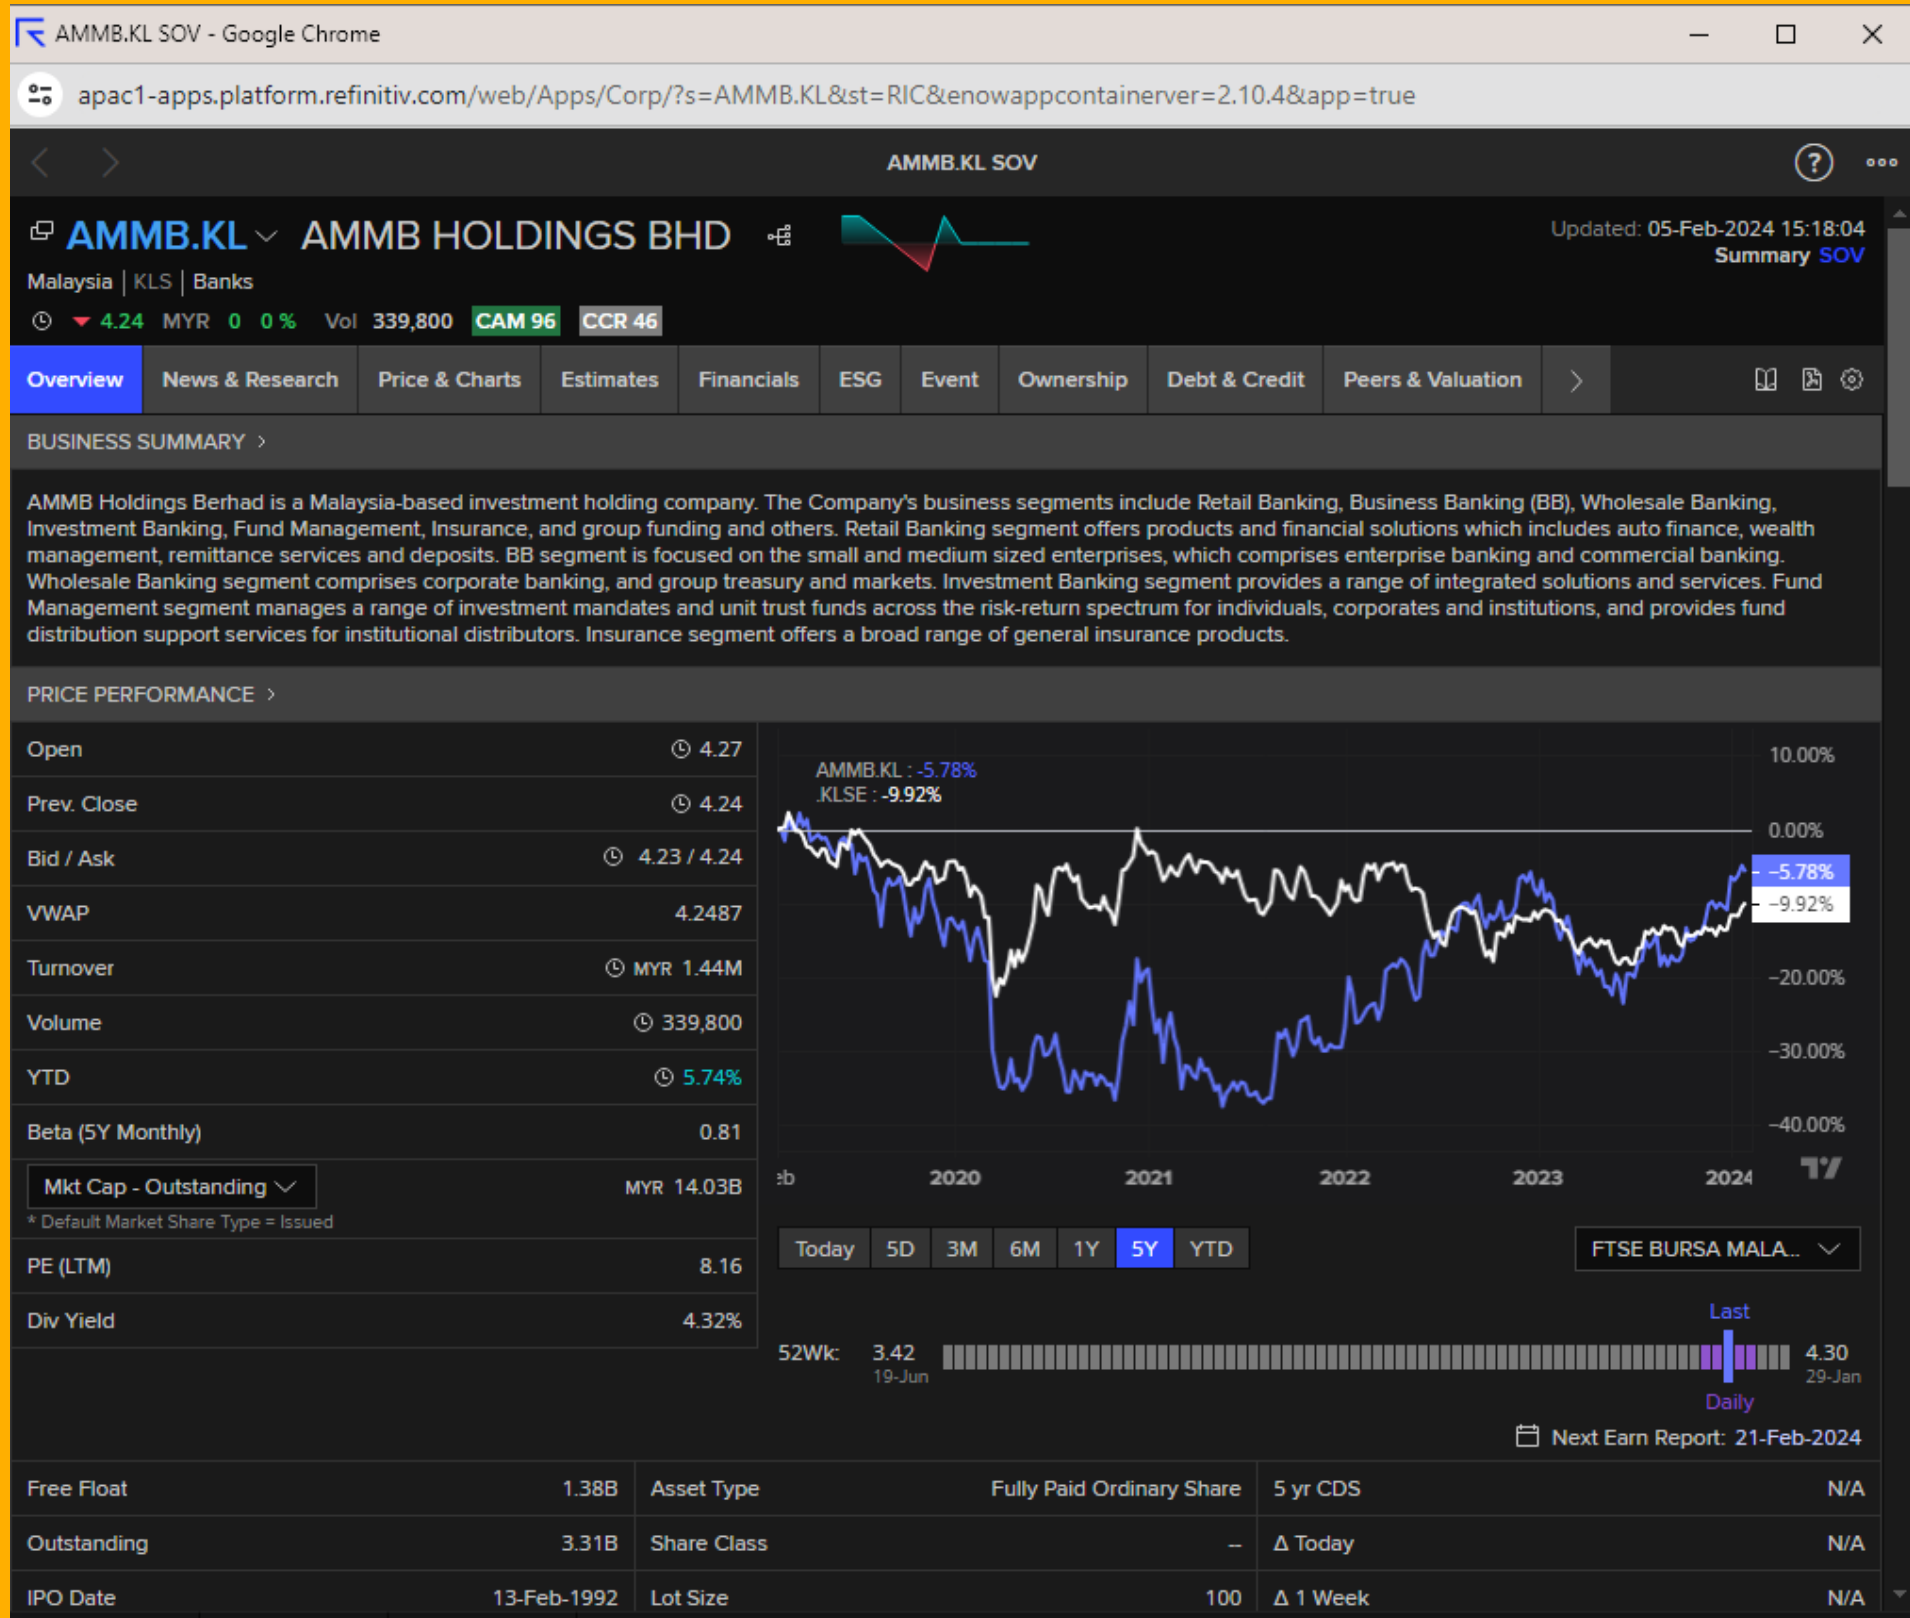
AMMB.KL SOV - Google Chrome

apac1-apps.platform.refinitiv.com/web/Apps/Corp/?s=AMMB.KL&st=RIC&enowappcontainerver=2.10.4&app=true

AMMB.KL SOV

AMMB.KL AMMB HOLDINGS BHD

Updated: 05-Feb-2024 15:18:04
Summary SOV

Malaysia | KLS | Banks

4.24 MYR 0 0 % Vol 339,800 CAM 96 CCR 46

Overview | News & Research | Price & Charts | Estimates | Financials | ESG | Event | Ownership | Debt & Credit | Peers & Valuation

BUSINESS SUMMARY ›

AMMB Holdings Berhad is a Malaysia-based investment holding company. The Company's business segments include Retail Banking, Business Banking (BB), Wholesale Banking, Investment Banking, Fund Management, Insurance, and group funding and others. Retail Banking segment offers products and financial solutions which includes auto finance, wealth management, remittance services and deposits. BB segment is focused on the small and medium sized enterprises, which comprises enterprise banking and commercial banking. Wholesale Banking segment comprises corporate banking, and group treasury and markets. Investment Banking segment provides a range of integrated solutions and services. Fund Management segment manages a range of investment mandates and unit trust funds across the risk-return spectrum for individuals, corporates and institutions, and provides fund distribution support services for institutional distributors. Insurance segment offers a broad range of general insurance products.

PRICE PERFORMANCE ›

| | |
|---|---|
| Open | 4.27 |
| Prev. Close | 4.24 |
| Bid / Ask | 4.23 / 4.24 |
| VWAP | 4.2487 |
| Turnover | MYR 1.44M |
| Volume | 339,800 |
| YTD | 5.74% |
| Beta (5Y Monthly) | 0.81 |
| Mkt Cap - Outstanding | MYR 14.03B |
| PE (LTM) | 8.16 |
| Div Yield | 4.32% |

* Default Market Share Type = Issued

AMMB.KL : -5.78%
.KLSE : -9.92%

10.00%
0.00%
-5.78%
-9.92%
-20.00%
-30.00%
-40.00%

eb 2020 2021 2022 2023 2024

Today 5D 3M 6M 1Y 5Y YTD

FTSE BURSA MALA..

Last
52Wk: 3.42 19-Jun 4.30 29-Jan
Daily

Next Earn Report: 21-Feb-2024

| | | | | | |
|---|---|---|---|---|---|
| Free Float | 1.38B | Asset Type | Fully Paid Ordinary Share | 5 yr CDS | N/A |
| Outstanding | 3.31B | Share Class | -- | Δ Today | N/A |
| IPO Date | 13-Feb-1992 | Lot Size | 100 | Δ 1 Week | N/A |